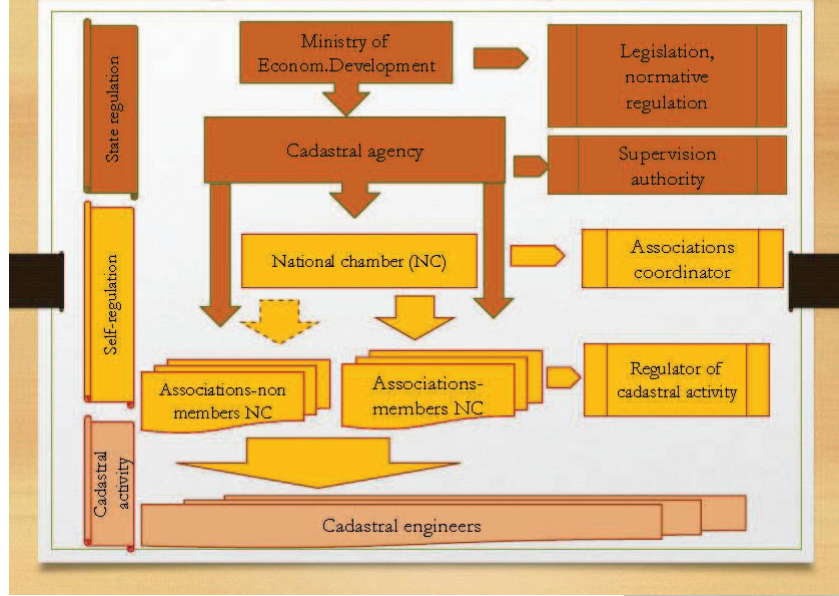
State regulation

Ministry of Econom.Development

Legislation, normative regulation

Cadastral agency

Supervision authority

Self-regulation

National chamber (NC)

Associations coordinator

Associations-non members NC

Associations-members NC

Regulator of cadastral activity

Cadastral activity

Cadastral engineers